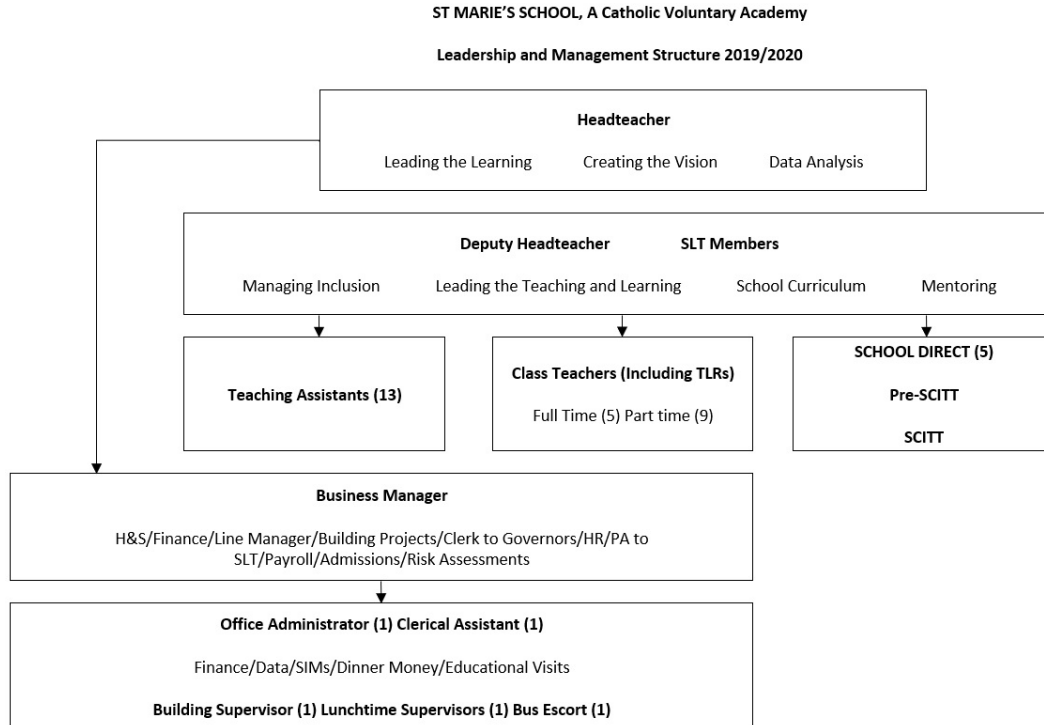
ST MARIE'S SCHOOL, A Catholic Voluntary Academy

Leadership and Management Structure 2019/2020

Headteacher

Leading the Learning Creating the Vision Data Analysis

Deputy Headteacher SLT Members

Managing Inclusion Leading the Teaching and Learning School Curriculum Mentoring

Teaching Assistants (13)

Class Teachers (Including TLRs)

Full Time (5) Part time (9)

SCHOOL DIRECT (5)

Pre-SCITT

SCITT

Business Manager

H&S/Finance/Line Manager/Building Projects/Clerk to Governors/HR/PA to SLT/Payroll/Admissions/Risk Assessments

Office Administrator (1) Clerical Assistant (1)

Finance/Data/SIMs/Dinner Money/Educational Visits

Building Supervisor (1) Lunchtime Supervisors (1) Bus Escort (1)